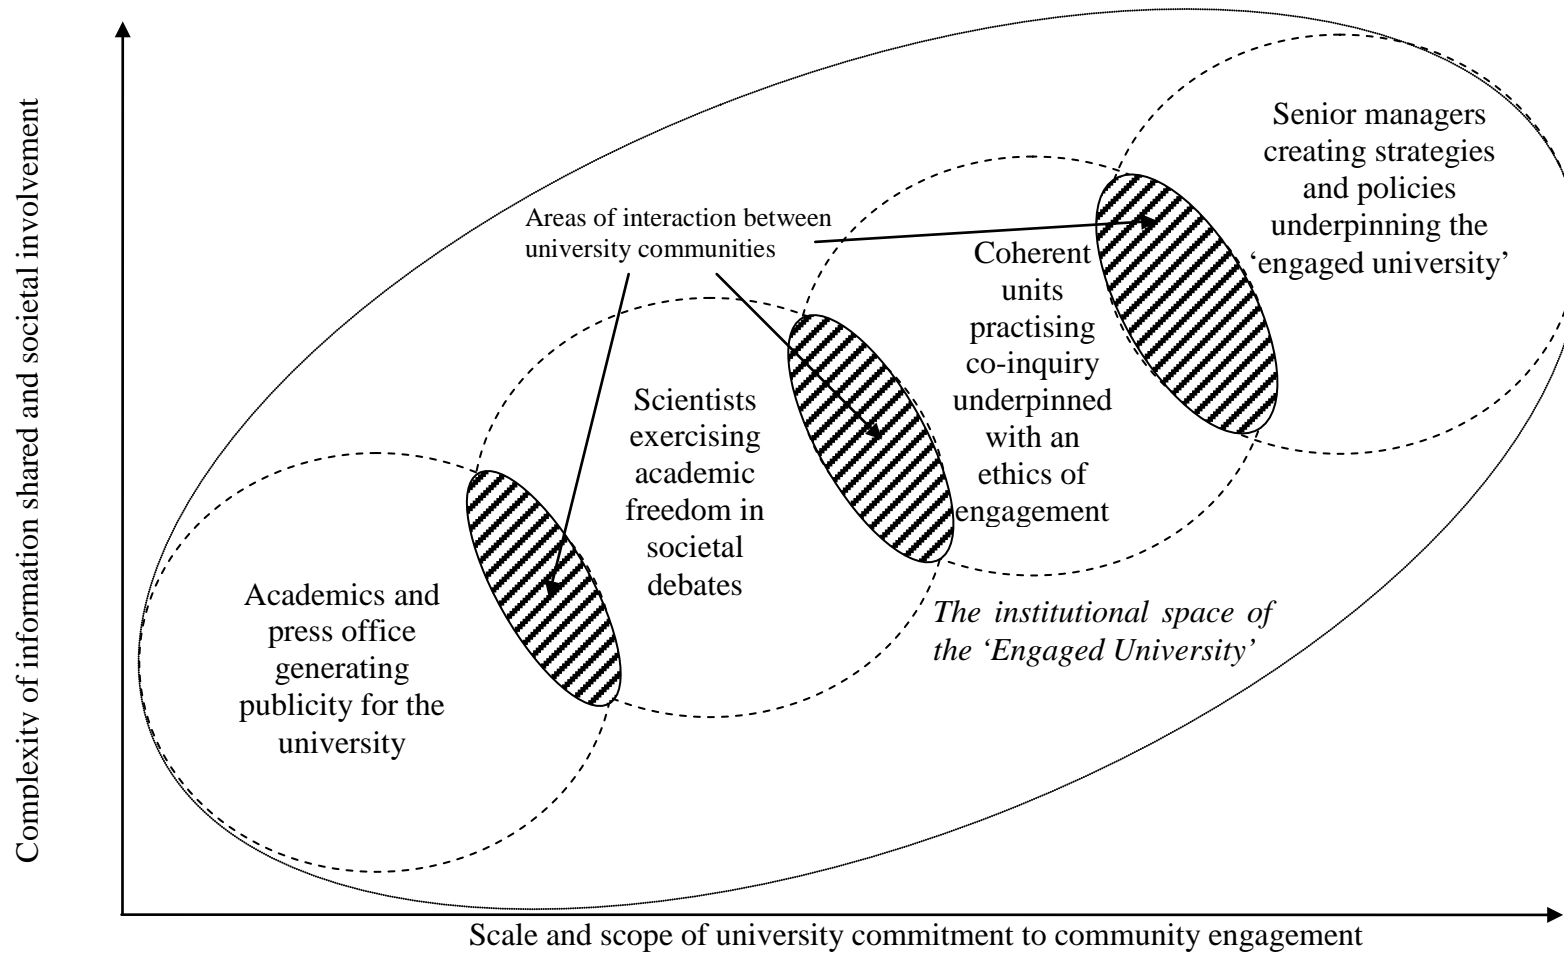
Complexity of information shared and societal involvement

Areas of interaction between university communities

Senior managers creating strategies and policies underpinning the 'engaged university'

Coherent units practising co-inquiry underpinned with an ethics of engagement

Scientists exercising academic freedom in societal debates

Academics and press office generating publicity for the university

The institutional space of the 'Engaged University'

Scale and scope of university commitment to community engagement